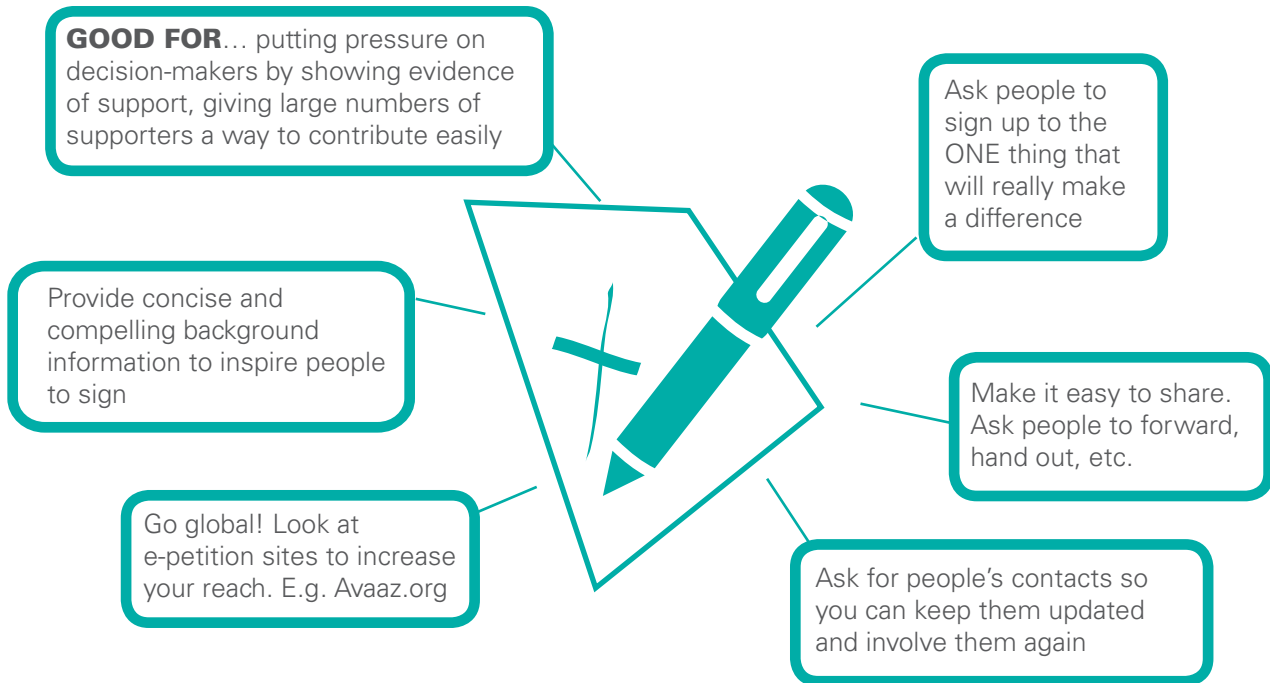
**GOOD FOR**… putting pressure on decision-makers by showing evidence of support, giving large numbers of supporters a way to contribute easily

Ask people to sign up to the ONE thing that will really make a difference

Provide concise and compelling background information to inspire people to sign

Make it easy to share. Ask people to forward, hand out, etc.

Go global! Look at e-petition sites to increase your reach. E.g. Avaaz.org

Ask for people's contacts so you can keep them updated and involve them again